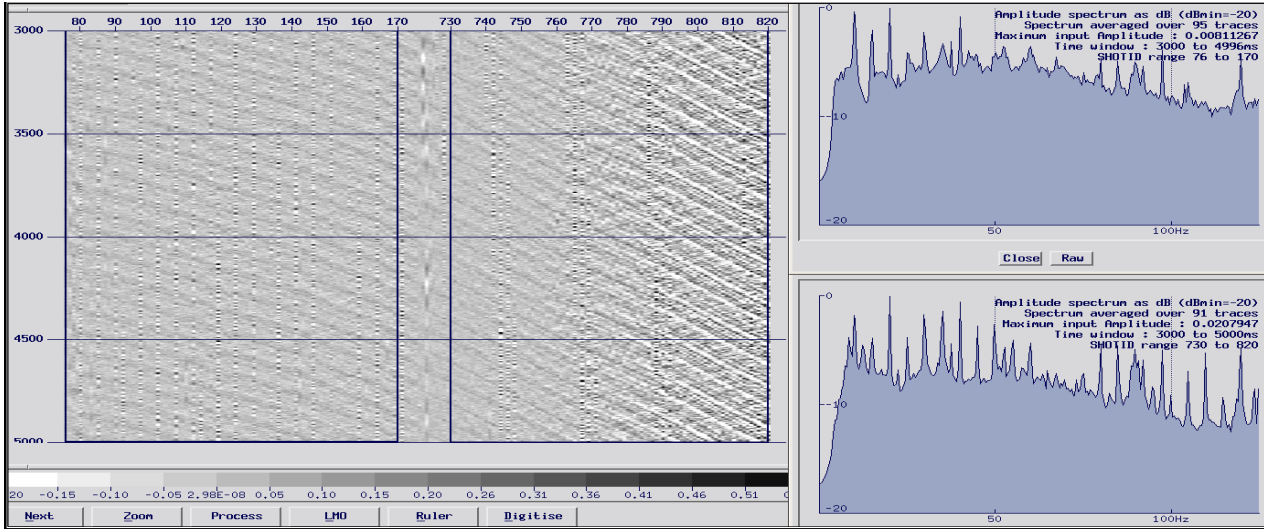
80 90 100 110 120 130 140 150 160 170 730 740 750 760 770 780 790 800 810 820

3000
3500
4000
4500
5000

20 -0.15 -0.10 -0.05 2.98E-08 0.05 0.10 0.15 0.20 0.26 0.31 0.36 0.41 0.46 0.51 0

Next Zoom Process LMO Ruler Digitise

Amplitude spectrum as dB (dBmin=-20)
Spectrum averaged over 95 traces
Maximum input Amplitude : 0.00811267
Time window : 3000 to 4996ms
SHOTID range 76 to 170

0
-10
-20
50
100Hz

Close Raw

Amplitude spectrum as dB (dBmin=-20)
Spectrum averaged over 91 traces
Maximum input Amplitude : 0.0207947
Time window : 3000 to 5000ms
SHOTID range 730 to 820

0
-10
-20
50
100Hz